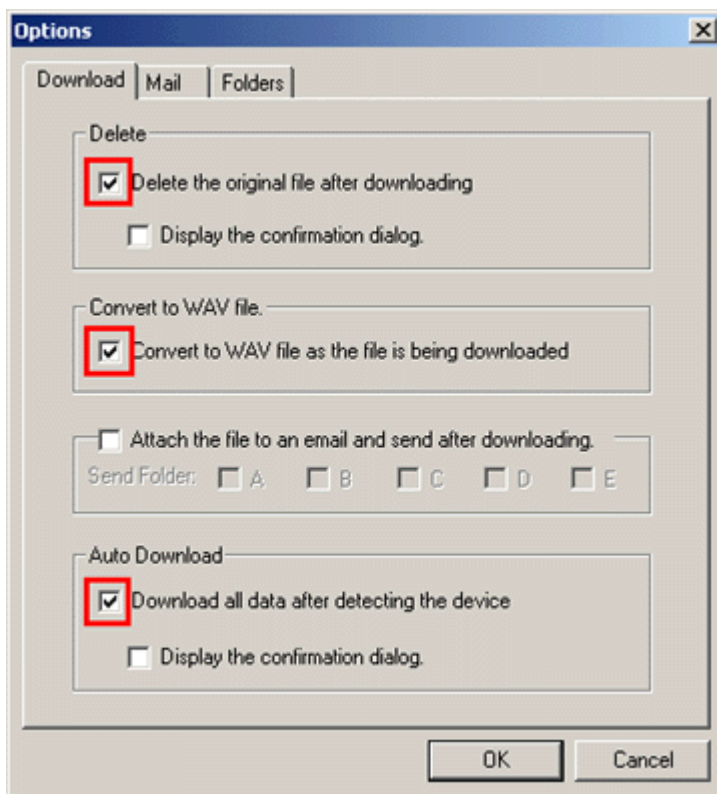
Options

Download | Mail | Folders

Delete

Delete the original file after downloading

Display the confirmation dialog.

Convert to WAV file.

Convert to WAV file as the file is being downloaded

Attach the file to an email and send after downloading.

Send Folder: A B C D E

Auto Download

Download all data after detecting the device

Display the confirmation dialog.

OK | Cancel